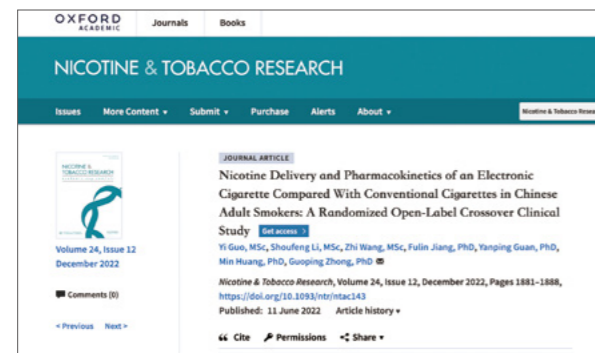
OXFORD
ACADEMIC

Journals

Books

NICOTINE & TOBACCO RESEARCH

Issues More Content ▾ Submit ▾ Purchase Alerts About ▾

Nicotine & Tobacco Research

NICOTINE & TOBACCO RESEARCH

Volume 24, Issue 12
December 2022

Comments (0)

< Previous Next >

JOURNAL ARTICLE

Nicotine Delivery and Pharmacokinetics of an Electronic Cigarette Compared With Conventional Cigarettes in Chinese Adult Smokers: A Randomized Open-Label Crossover Clinical Study

Get access >

Yi Guo, MSc, Shoufeng Li, MSc, Zhi Wang, MSc, Fulin Jiang, PhD, Yanping Guan, PhD, Min Huang, PhD, Guoping Zhong, PhD

Nicotine & Tobacco Research, Volume 24, Issue 12, December 2022, Pages 1881–1888, https://doi.org/10.1093/ntr/ntac143

Published: 11 June 2022 Article history ▾

Cite Permissions Share ▾